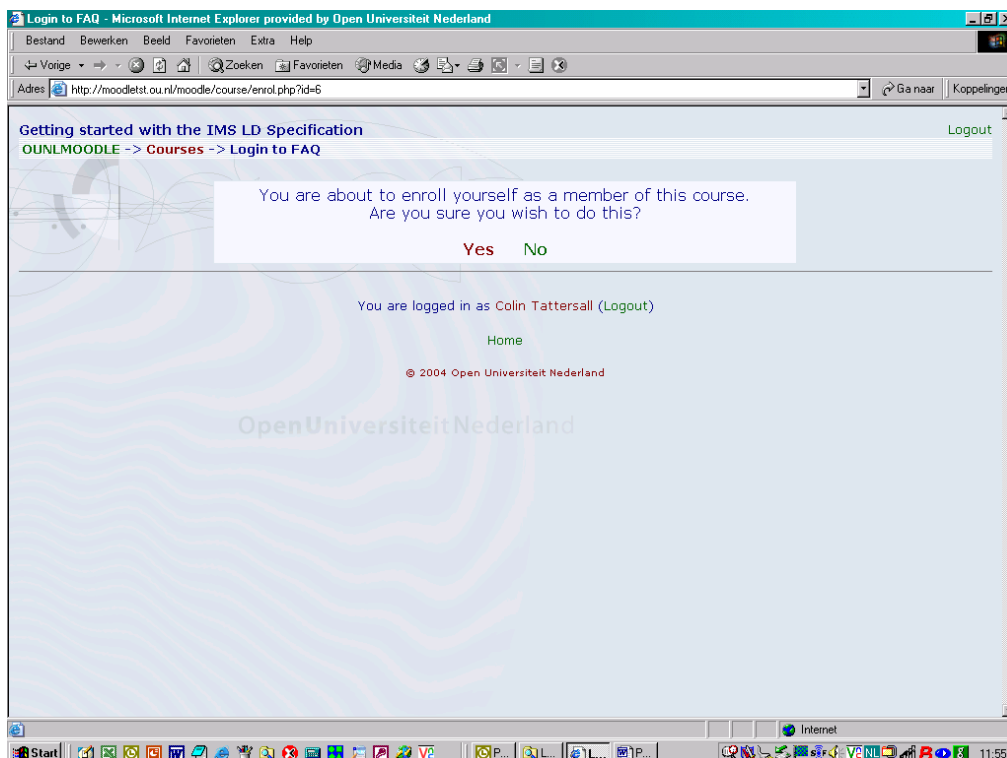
Login to FAQ - Microsoft Internet Explorer provided by Open Universiteit Nederland

Bestand Bewerken Beeld Favorieten Extra Help

Vorige Zoeken Favorieten Media

Adres http://moodletst.ou.nl/moodle/course/enrol.php?id=6

Ga naar Koppelingen

Getting started with the IMS LD Specification

Logout

OUNLMOODLE -> Courses -> Login to FAQ

You are about to enroll yourself as a member of this course.
Are you sure you wish to do this?

Yes No

You are logged in as Colin Tattersall (Logout)

Home

© 2004 Open Universiteit Nederland

Open Universiteit Nederland

Internet

Start P... L... L... P... 11:55